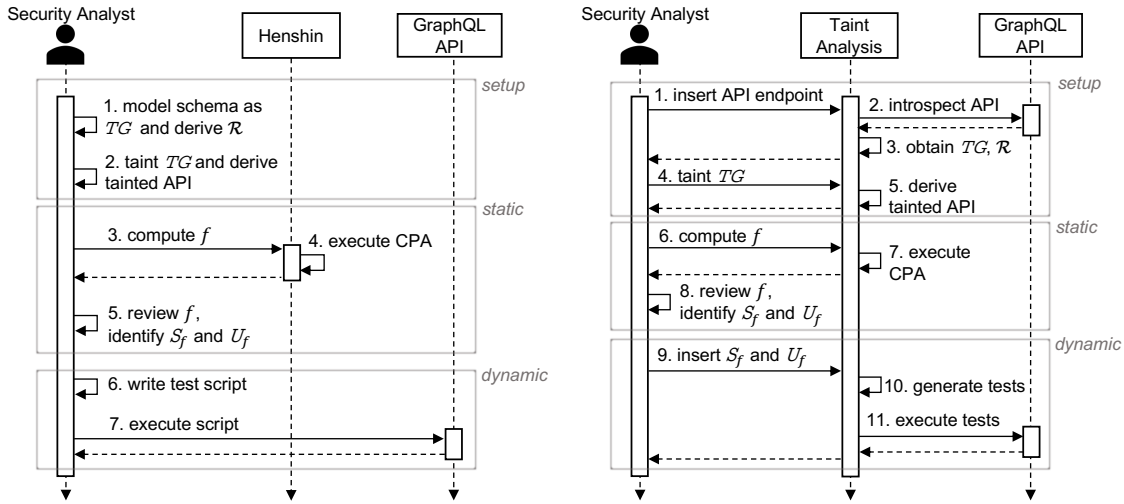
Security Analyst

Henshin

GraphQL API

setup

1. model schema as $TG$ and derive $\mathcal{R}$

2. taint $TG$ and derive tainted API

static

3. compute $f$

4. execute CPA

5. review $f$, identify $S_f$ and $U_f$

dynamic

6. write test script

7. execute script

Security Analyst

Taint Analysis

GraphQL API

setup

1. insert API endpoint

2. introspect API

3. obtain $TG$, $\mathcal{R}$

4. taint $TG$

5. derive tainted API

static

6. compute $f$

7. execute CPA

8. review $f$, identify $S_f$ and $U_f$

dynamic

9. insert $S_f$ and $U_f$

10. generate tests

11. execute tests